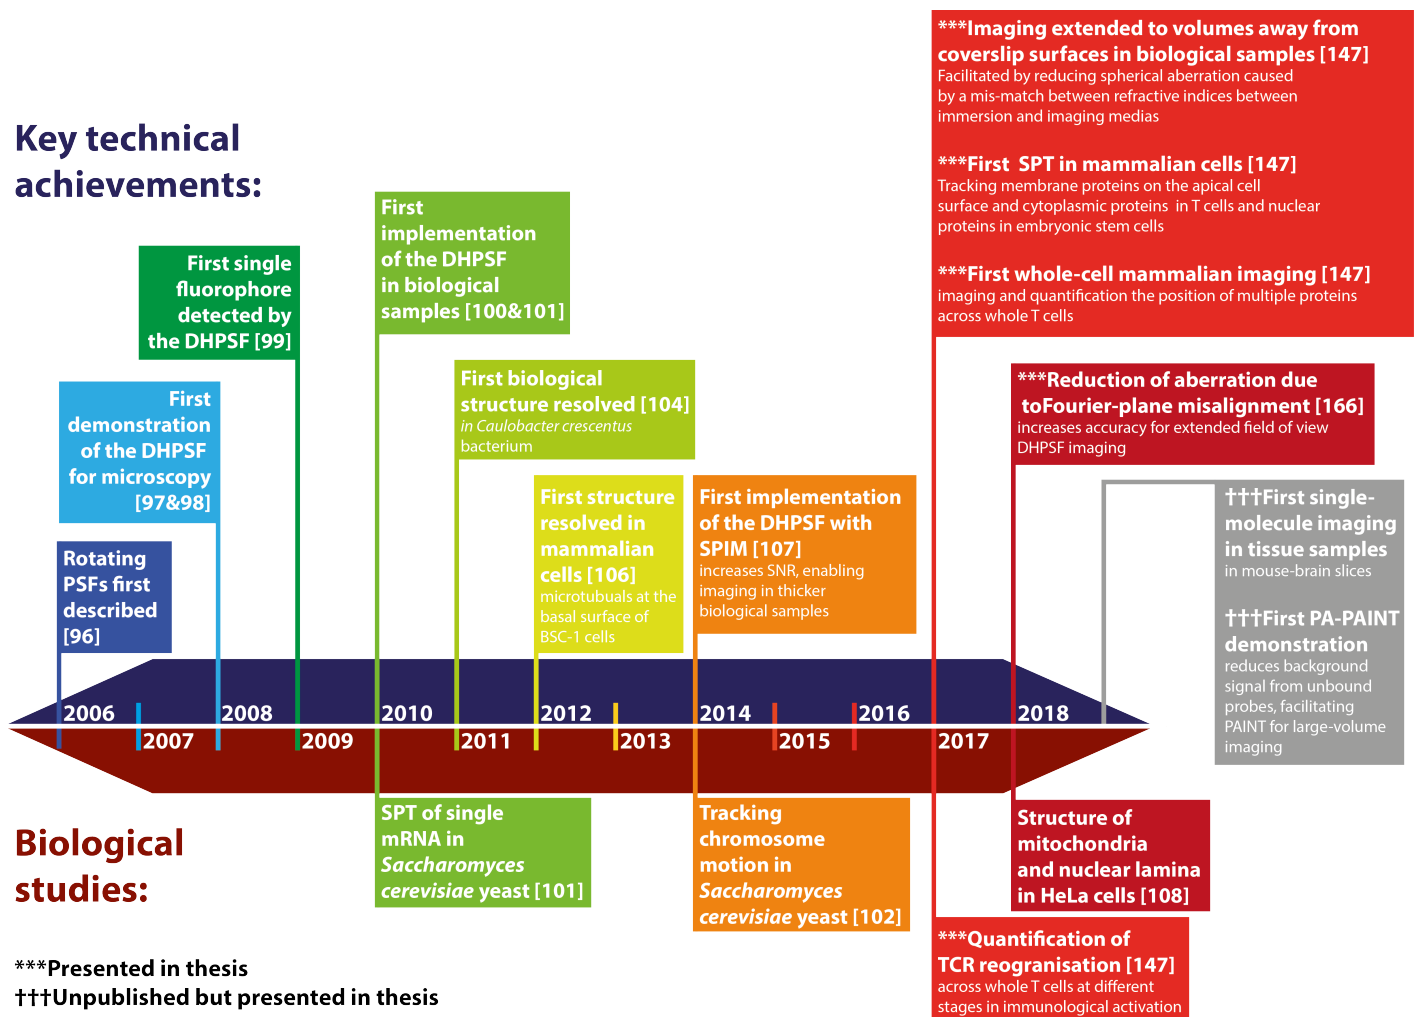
Key technical achievements:

Rotating PSFs first described [96]

First demonstration of the DHPSF for microscopy [97&98]

First single fluorophore detected by the DHPSF [99]

First implementation of the DHPSF in biological samples [100&101]

First biological structure resolved [104]
in Caulobacter crescentus bacterium

First structure resolved in mammalian cells [106]
microtubuals at the basal surface of BSC-1 cells

First implementation of the DHPSF with SPIM [107]
increases SNR, enabling imaging in thicker biological samples

***Imaging extended to volumes away from coverslip surfaces in biological samples [147]
Facilitated by reducing spherical aberration caused by a mis-match between refractive indices between immersion and imaging medias

***First SPT in mammalian cells [147]
Tracking membrane proteins on the apical cell surface and cytoplasmic proteins in T cells and nuclear proteins in embryonic stem cells

***First whole-cell mammalian imaging [147]
imaging and quantification the position of multiple proteins across whole T cells

***Reduction of aberration due toFourier-plane misalignment [166]
increases accuracy for extended field of view DHPSF imaging

†††First single-molecule imaging in tissue samples
in mouse-brain slices

†††First PA-PAINT demonstration
reduces background signal from unbound probes, facilitating PAINT for large-volume imaging

2006 2007 2008 2009 2010 2011 2012 2013 2014 2015 2016 2017 2018

Biological studies:

SPT of single mRNA in Saccharomyces cerevisiae yeast [101]

Tracking chromosome motion in Saccharomyces cerevisiae yeast [102]

Structure of mitochondria and nuclear lamina in HeLa cells [108]

***Quantification of TCR reogranisation [147]
across whole T cells at different stages in immunological activation

***Presented in thesis
†††Unpublished but presented in thesis